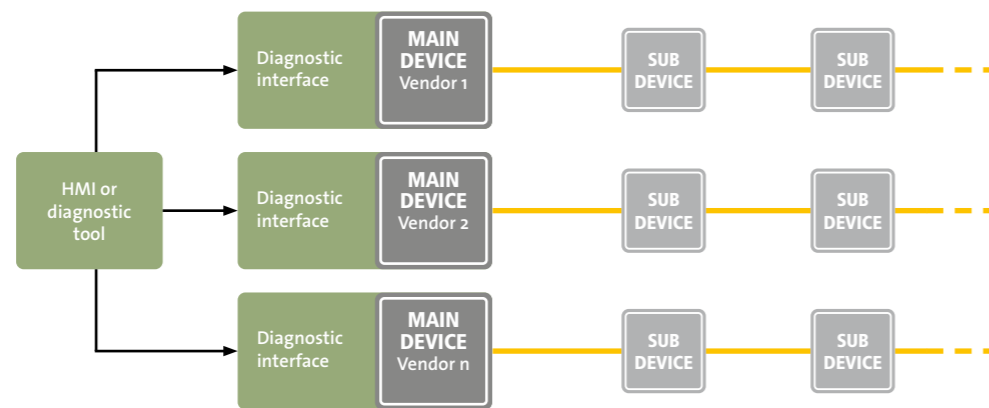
HMI or diagnostic tool

Diagnostic interface

MAIN DEVICE Vendor 1

SUB DEVICE

SUB DEVICE

Diagnostic interface

MAIN DEVICE Vendor 2

SUB DEVICE

SUB DEVICE

Diagnostic interface

MAIN DEVICE Vendor n

SUB DEVICE

SUB DEVICE